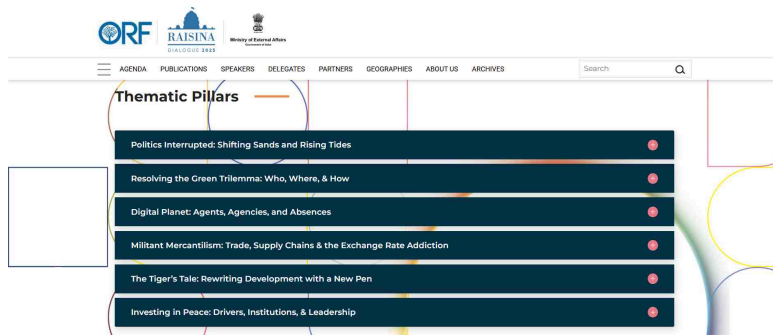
ORF

RAISINA
DIALOGUE 2025

Ministry of External Affairs
Government of India

AGENDA PUBLICATIONS SPEAKERS DELEGATES PARTNERS GEOGRAPHIES ABOUT US ARCHIVES

Search

Thematic Pillars

Politics Interrupted: Shifting Sands and Rising Tides

Resolving the Green Trilemma: Who, Where, & How

Digital Planet: Agents, Agencies, and Absences

Militant Mercantilism: Trade, Supply Chains & the Exchange Rate Addiction

The Tiger's Tale: Rewriting Development with a New Pen

Investing in Peace: Drivers, Institutions, & Leadership